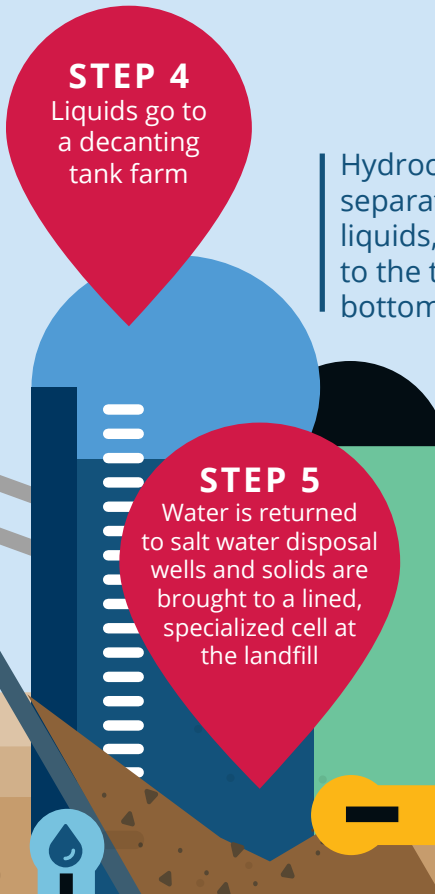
STEP 4
Liquids go to a decanting tank farm

Hydroc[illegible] separa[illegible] liquids,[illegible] to the t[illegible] bottom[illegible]

STEP 5
Water is returned to salt water disposal wells and solids are brought to a lined, specialized cell at the landfill